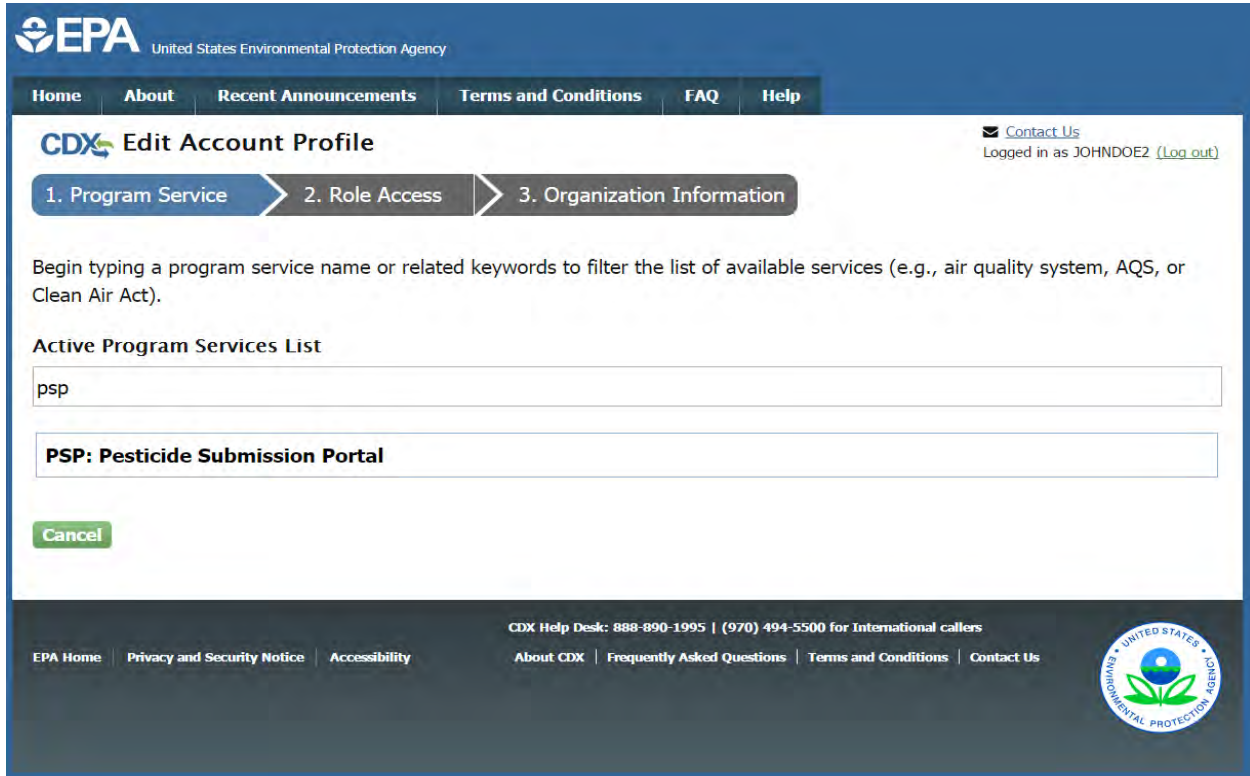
EPA United States Environmental Protection Agency

Home | About | Recent Announcements | Terms and Conditions | FAQ | Help

CDX Edit Account Profile

Contact Us
Logged in as JOHNDOE2 (Log out)

1. Program Service | 2. Role Access | 3. Organization Information

Begin typing a program service name or related keywords to filter the list of available services (e.g., air quality system, AQS, or Clean Air Act).

Active Program Services List

psp

PSP: Pesticide Submission Portal

Cancel

CDX Help Desk: 888-890-1995 | (970) 494-5500 for International callers

EPA Home | Privacy and Security Notice | Accessibility

About CDX | Frequently Asked Questions | Terms and Conditions | Contact Us

UNITED STATES ENVIRONMENTAL PROTECTION AGENCY